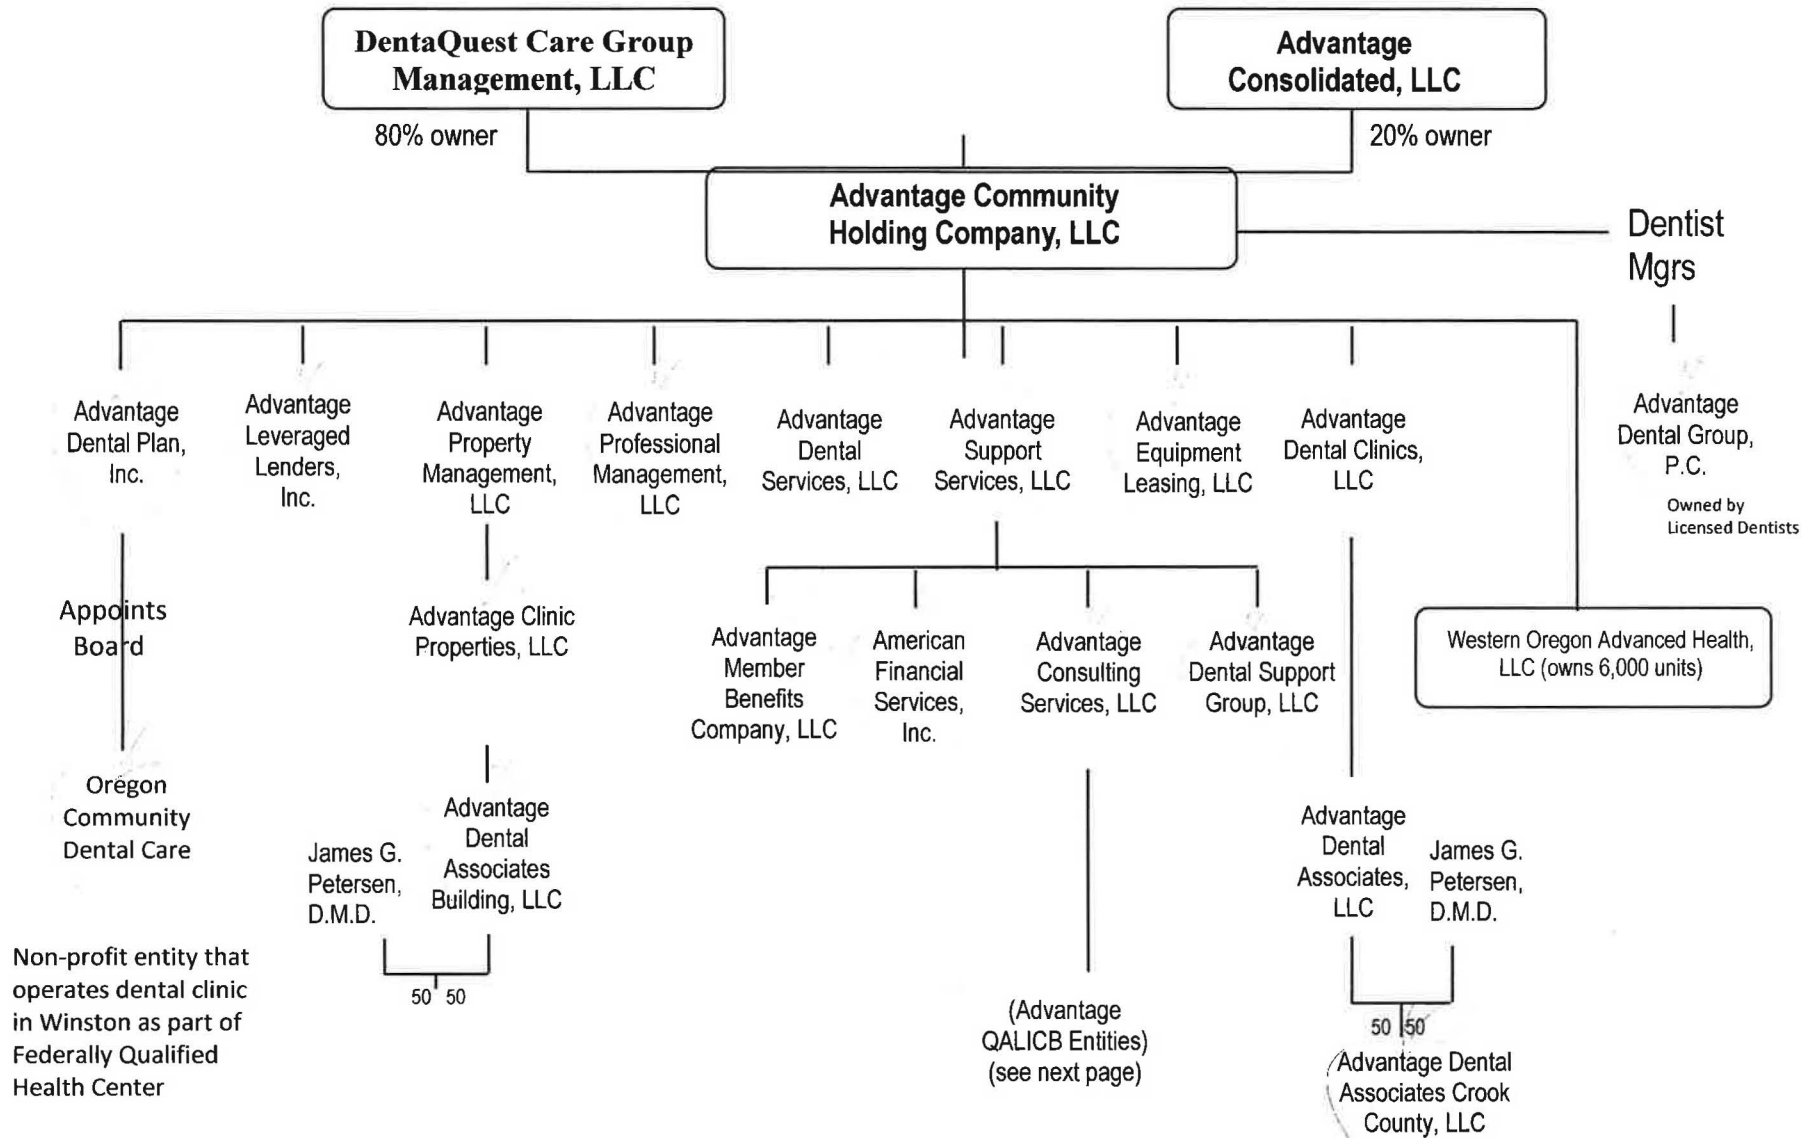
DentaQuest Care Group Management, LLC

Advantage Consolidated, LLC

80% owner

20% owner

Advantage Community Holding Company, LLC

Dentist Mgrs

Advantage Dental Plan, Inc.

Advantage Leveraged Lenders, Inc.

Advantage Property Management, LLC

Advantage Professional Management, LLC

Advantage Dental Services, LLC

Advantage Support Services, LLC

Advantage Equipment Leasing, LLC

Advantage Dental Clinics, LLC

Advantage Dental Group, P.C.

Owned by Licensed Dentists

Appoints Board

Advantage Clinic Properties, LLC

Advantage Member Benefits Company, LLC

American Financial Services, Inc.

Advantage Consulting Services, LLC

Advantage Dental Support Group, LLC

Western Oregon Advanced Health, LLC (owns 6,000 units)

Oregon Community Dental Care

James G. Petersen, D.M.D.

Advantage Dental Associates Building, LLC

50 50

Advantage Dental Associates, LLC

James G. Petersen, D.M.D.

Non-profit entity that operates dental clinic in Winston as part of Federally Qualified Health Center

(Advantage QALICB Entities) (see next page)

50 50

Advantage Dental Associates Crook County, LLC